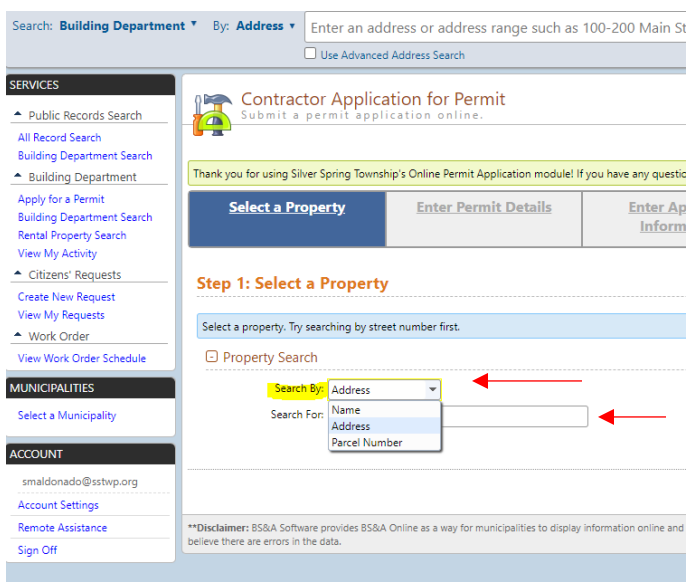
Search: Building Department ▾ By: Address ▾ Enter an address or address range such as 100-200 Main St

Use Advanced Address Search

SERVICES

Public Records Search
All Record Search
Building Department Search

Building Department
Apply for a Permit
Building Department Search
Rental Property Search
View My Activity

Citizens' Requests
Create New Request
View My Requests

Work Order
View Work Order Schedule

MUNICIPALITIES
Select a Municipality

ACCOUNT
smaldonado@sstwp.org
Account Settings
Remote Assistance
Sign Off

Contractor Application for Permit
Submit a permit application online.

Thank you for using Silver Spring Township's Online Permit Application module! If you have any questio

Select a Property | Enter Permit Details | Enter Ap Inform

Step 1: Select a Property

Select a property. Try searching by street number first.

Property Search

Search By: Address
Search For:
Name
Address
Parcel Number

**Disclaimer: BS&A Software provides BS&A Online as a way for municipalities to display information online and believe there are errors in the data.